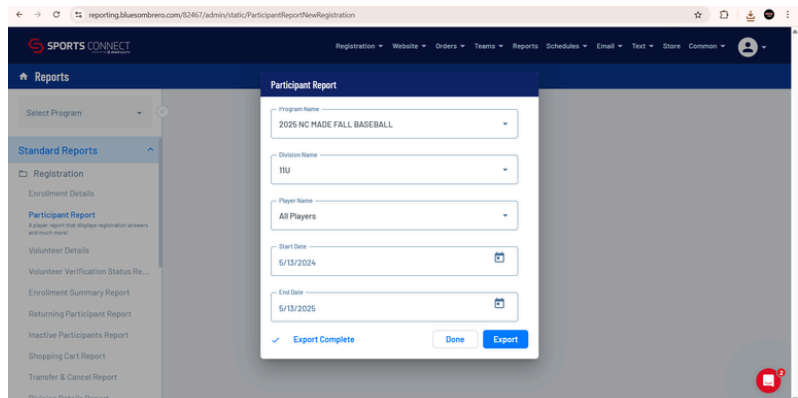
reporting.bluesombrero.com/82467/admin/static/ParticipantReportNewRegistration

SPORTS CONNECT

Registration ▾ Website ▾ Orders ▾ Teams ▾ Reports Schedules ▾ Email ▾ Text ▾ Store Common ▾

Reports

Select Program

Standard Reports

Registration

Enrollment Details

Participant Report
A player report that displays registration answers and much more!

Volunteer Details

Volunteer Verification Status Re...

Enrollment Summary Report

Returning Participant Report

Inactive Participants Report

Shopping Cart Report

Transfer & Cancel Report

Participant Report

Program Name
2025 NC MADE FALL BASEBALL

Division Name
11U

Player Name
All Players

Start Date
5/13/2024

End Date
5/13/2025

Export Complete

Done

Export

2